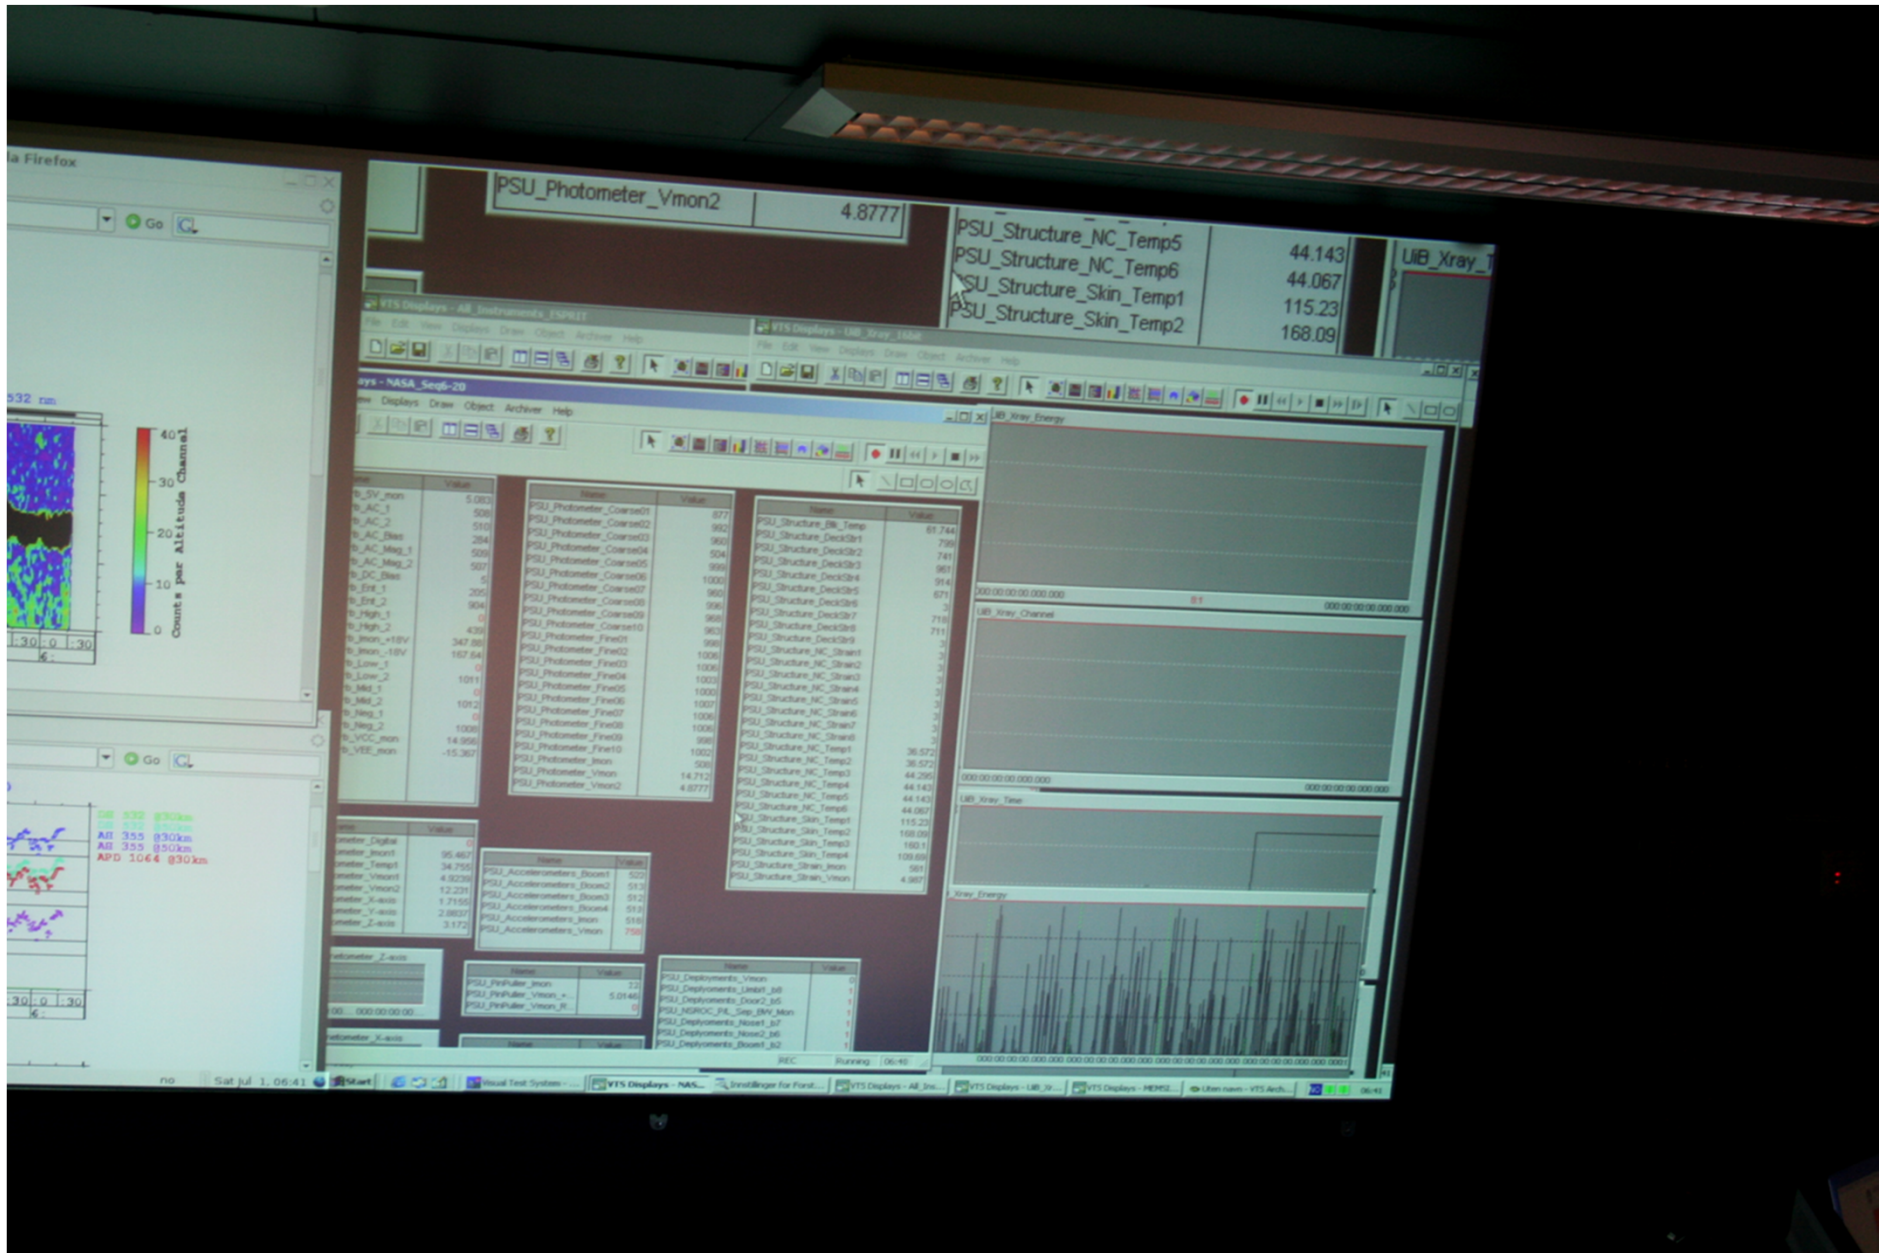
la Firefox

Go

532 nm

40
30
20
10
0

Counts par Altitude Channel

:30 :0 :30

Go

All 355 @30km
All 355 @50km
APD 1064 @30km

:30 :0 :30

PSU_Photometer_Vmon2 | 4.8777

PSU_Structure_NC_Temp5 | 44.143
PSU_Structure_NC_Temp6 | 44.067
PSU_Structure_Skin_Temp1 | 115.23
PSU_Structure_Skin_Temp2 | 168.09

UiB_Xray_

VTS Displays - All_Instruments_ESPRIT

VTS Displays - UiB_Xray_16bit

File Edit View Displays Draw Object Archiver Help

ays - NASA_Seq6-20

Displays Draw Object Archiver Help

| Name | Value |
|---|---|
| PSU_Photometer_Coarse01 | 877 |
| PSU_Photometer_Coarse02 | 992 |
| PSU_Photometer_Coarse03 | 960 |
| PSU_Photometer_Coarse04 | 504 |
| PSU_Photometer_Coarse05 | 999 |
| PSU_Photometer_Coarse06 | 1000 |
| PSU_Photometer_Coarse07 | 960 |
| PSU_Photometer_Coarse08 | 996 |
| PSU_Photometer_Coarse09 | 969 |
| PSU_Photometer_Coarse10 | 963 |
| PSU_Photometer_Fine01 | 996 |
| PSU_Photometer_Fine02 | 1006 |
| PSU_Photometer_Fine03 | 1006 |
| PSU_Photometer_Fine04 | 1003 |
| PSU_Photometer_Fine05 | 1000 |
| PSU_Photometer_Fine06 | 1007 |
| PSU_Photometer_Fine07 | 1006 |
| PSU_Photometer_Fine08 | 1006 |
| PSU_Photometer_Fine09 | 996 |
| PSU_Photometer_Fine10 | 1002 |
| PSU_Photometer_Imon | 508 |
| PSU_Photometer_Vmon | 14.712 |
| PSU_Photometer_Vmon2 | 4.8777 |

| Name | Value |
|---|---|
| PSU_Structure_Blk_Temp | 61.744 |
| PSU_Structure_DeckStr1 | 798 |
| PSU_Structure_DeckStr2 | 741 |
| PSU_Structure_DeckStr3 | 961 |
| PSU_Structure_DeckStr4 | 914 |
| PSU_Structure_DeckStr5 | 671 |
| PSU_Structure_DeckStr6 | 3 |
| PSU_Structure_DeckStr7 | 718 |
| PSU_Structure_DeckStr8 | 711 |
| PSU_Structure_DeckStr9 | 3 |
| PSU_Structure_NC_Strain1 | 3 |
| PSU_Structure_NC_Strain2 | 3 |
| PSU_Structure_NC_Strain3 | 3 |
| PSU_Structure_NC_Strain4 | 3 |
| PSU_Structure_NC_Strain5 | 3 |
| PSU_Structure_NC_Strain6 | 3 |
| PSU_Structure_NC_Strain7 | 3 |
| PSU_Structure_NC_Strain8 | 3 |
| PSU_Structure_NC_Temp1 | 36.572 |
| PSU_Structure_NC_Temp2 | 36.572 |
| PSU_Structure_NC_Temp3 | 44.295 |
| PSU_Structure_NC_Temp4 | 44.143 |
| PSU_Structure_NC_Temp5 | 44.143 |
| PSU_Structure_NC_Temp6 | 44.067 |
| PSU_Structure_Skin_Temp1 | 115.23 |
| PSU_Structure_Skin_Temp2 | 168.09 |
| PSU_Structure_Skin_Temp3 | 160.1 |
| PSU_Structure_Skin_Temp4 | 109.69 |
| PSU_Structure_Strain_Imon | 561 |
| PSU_Structure_Strain_Vmon | 4.987 |

| Name | Value |
|---|---|
| PSU_Accelerometers_Boom1 | 522 |
| PSU_Accelerometers_Boom2 | 513 |
| PSU_Accelerometers_Boom3 | 512 |
| PSU_Accelerometers_Boom4 | 510 |
| PSU_Accelerometers_Imon | 516 |
| PSU_Accelerometers_Vmon | 750 |

| Name | Value |
|---|---|
| PSU_PinPuller_Imon | 32 |
| PSU_PinPuller_Vmon_+ | 5.0146 |
| PSU_PinPuller_Vmon_R | 0 |

| Name | Value |
|---|---|
| PSU_Deployments_Vmon | 0 |
| PSU_Deployments_Umbil_b8 | 1 |
| PSU_Deployments_Door2_b5 | 1 |
| PSU_NSROC_Pill_Sep_BW_Mon | 1 |
| PSU_Deployments_Nose1_b7 | 1 |
| PSU_Deployments_Nose2_b6 | 1 |
| PSU_Deployments_Boom1_b2 | 1 |

UiB_Xray_Energy
UiB_Xray_Channel
UiB_Xray_Time
Xray_Energy

REC Running 06:40

no Sat Jul 1, 06:41 Start Visual Test System VTS Displays - NAS... Innstillinger for Forst... VTS Displays - All_Ins... VTS Displays - UiB_Xr... VTS Displays - MEMS2... Uten navn - VTS Arch... 06:41